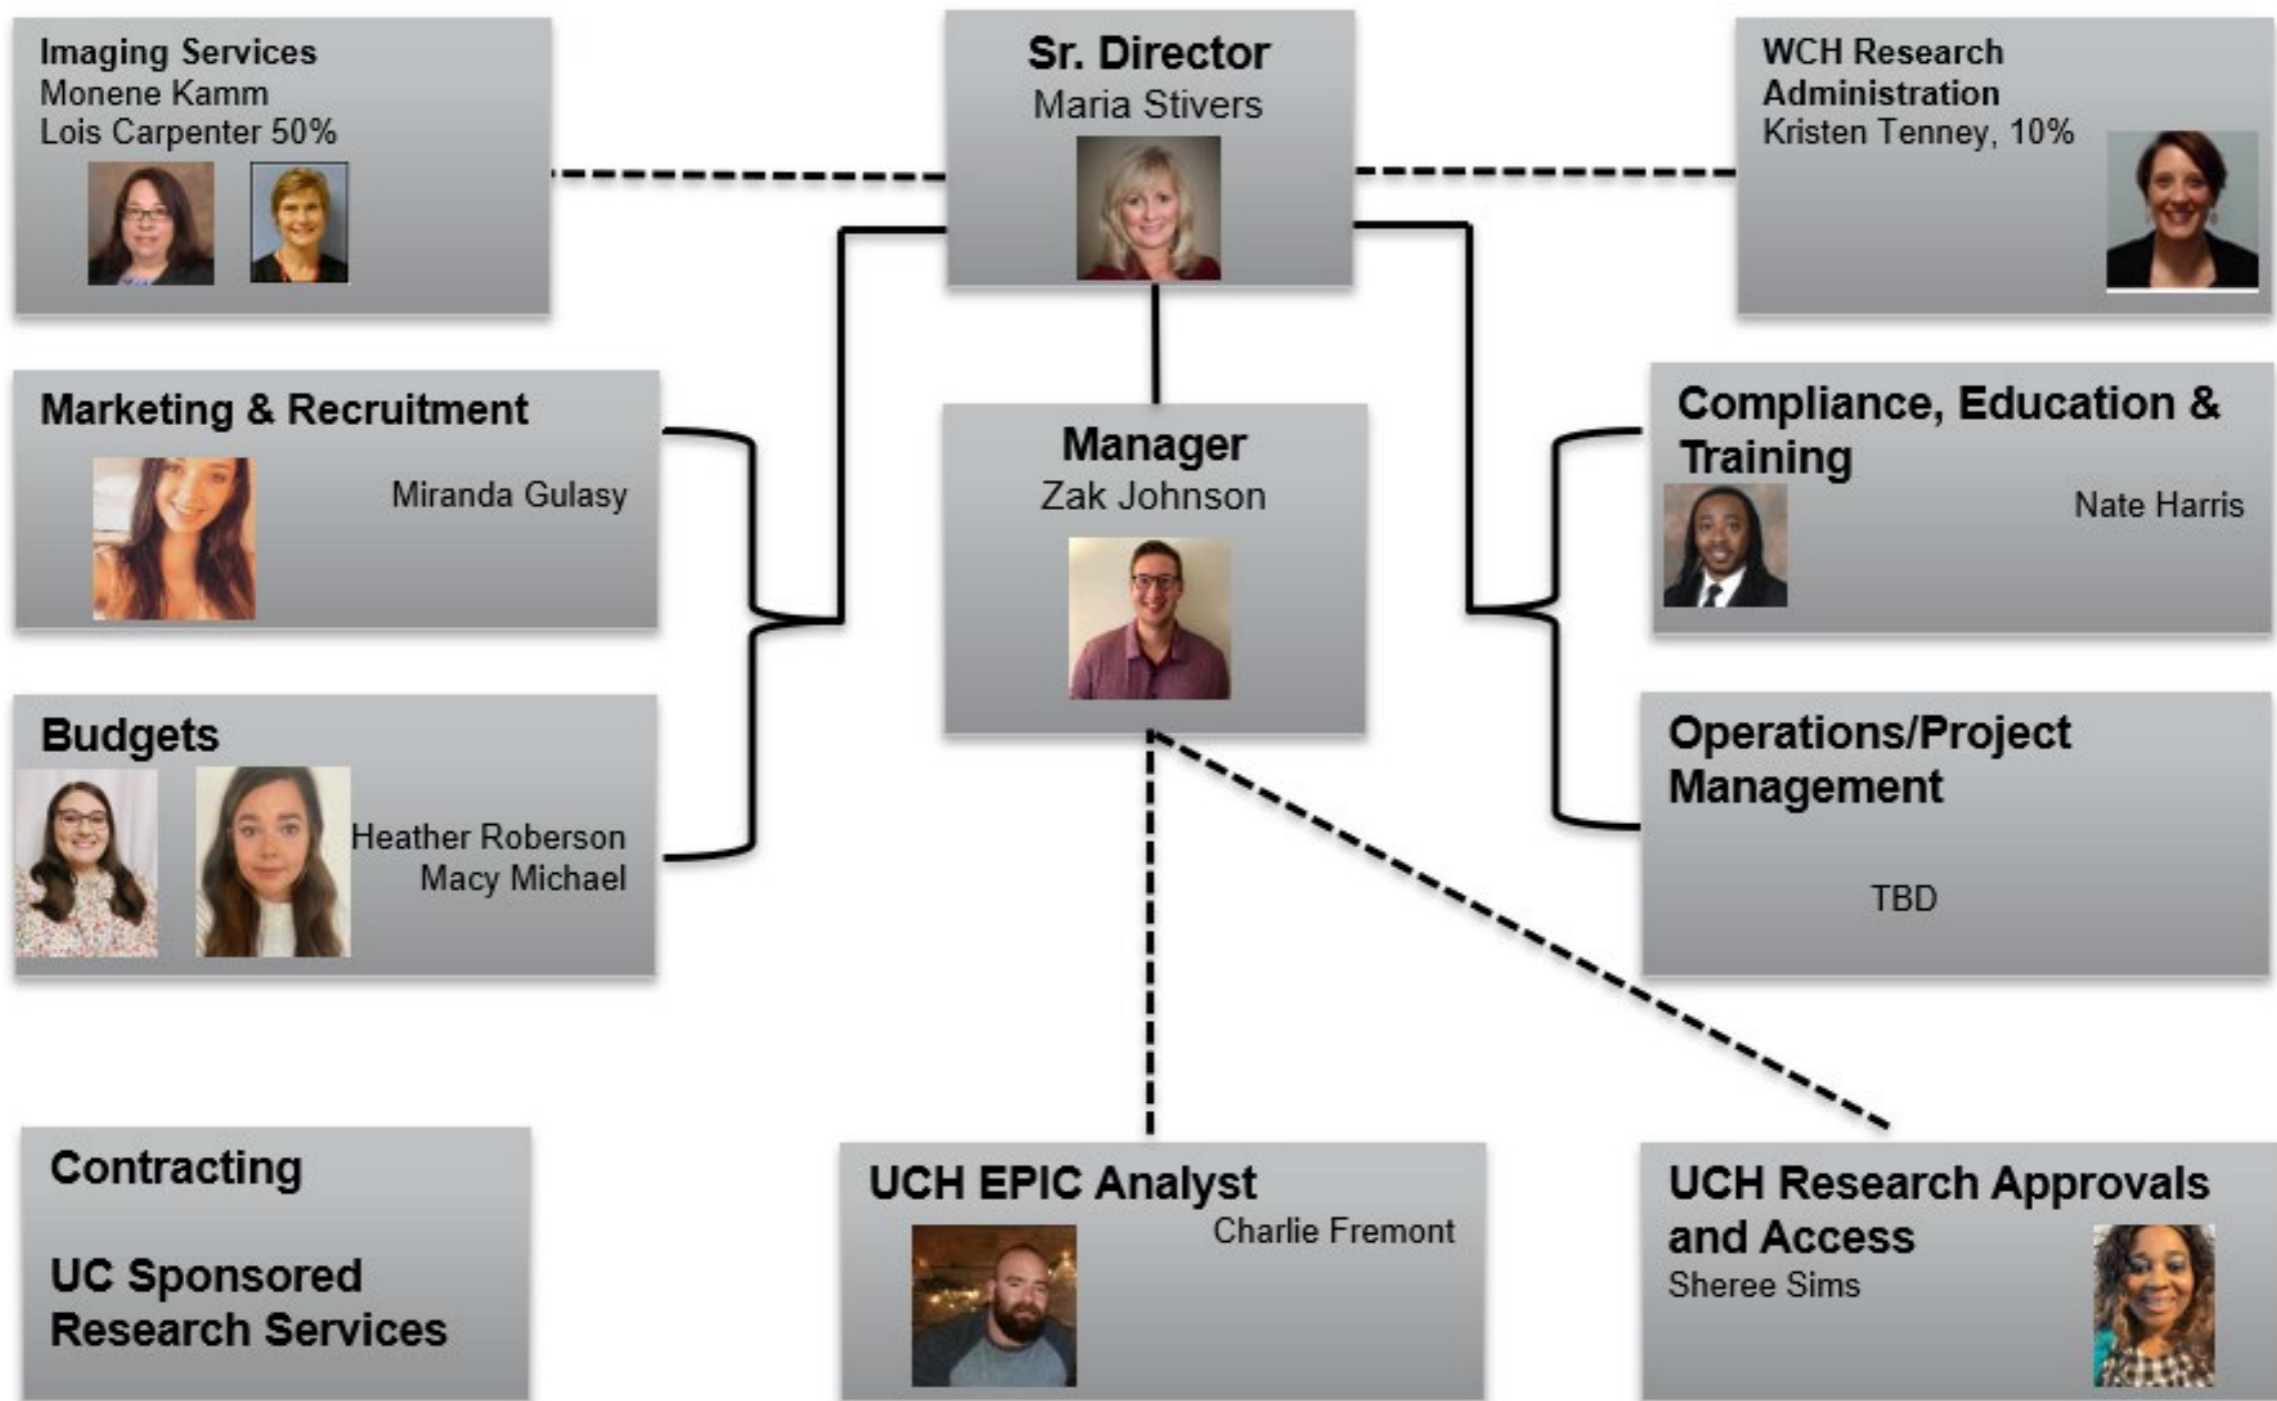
Imaging Services
Monene Kamm
Lois Carpenter 50%

Sr. Director
Maria Stivers

WCH Research Administration
Kristen Tenney, 10%

Marketing & Recruitment
Miranda Gulasy

Manager
Zak Johnson

Compliance, Education & Training
Nate Harris

Budgets
Heather Roberson
Macy Michael

Operations/Project Management
TBD

Contracting

UC Sponsored Research Services

UCH EPIC Analyst
Charlie Fremont

UCH Research Approvals and Access
Sheree Sims